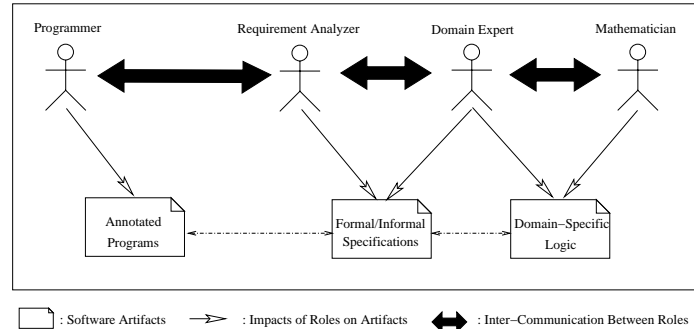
Programmer

Requirement Analyzer

Domain Expert

Mathematician

Annotated Programs

Formal/Informal Specifications

Domain−Specific Logic

: Software Artifacts

: Impacts of Roles on Artifacts

: Inter−Communication Between Roles